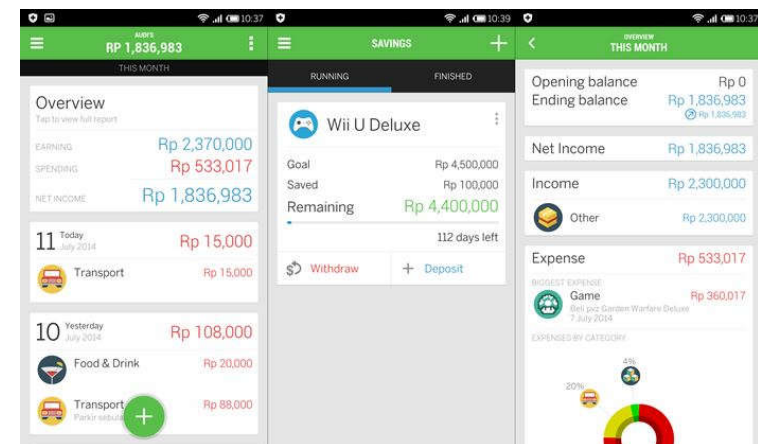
10:37

AUDI'S
RP 1,836,983

THIS MONTH

Overview
Tap to view full report

EARNING Rp 2,370,000
SPENDING Rp 533,017
NET INCOME Rp 1,836,983

11 Today
July 2014
Rp 15,000

Transport Rp 15,000

10 Yesterday
July 2014
Rp 108,000

Food & Drink Rp 20,000

Transport Rp 88,000
Parkir sebuah

10:39

SAVINGS

RUNNING FINISHED

Wii U Deluxe

Goal Rp 4,500,000
Saved Rp 100,000
Remaining Rp 4,400,000

112 days left

Withdraw + Deposit

10:37

OVERVIEW
THIS MONTH

Opening balance Rp 0
Ending balance Rp 1,836,983
Rp 1,836,983

Net Income Rp 1,836,983

Income Rp 2,300,000

Other Rp 2,300,000

Expense Rp 533,017

BIGGEST EXPENSE
Game Rp 360,017
Beli pvz Garden Warfare Deluxe
7 July 2014

EXPENSES BY CATEGORY

4%
20%